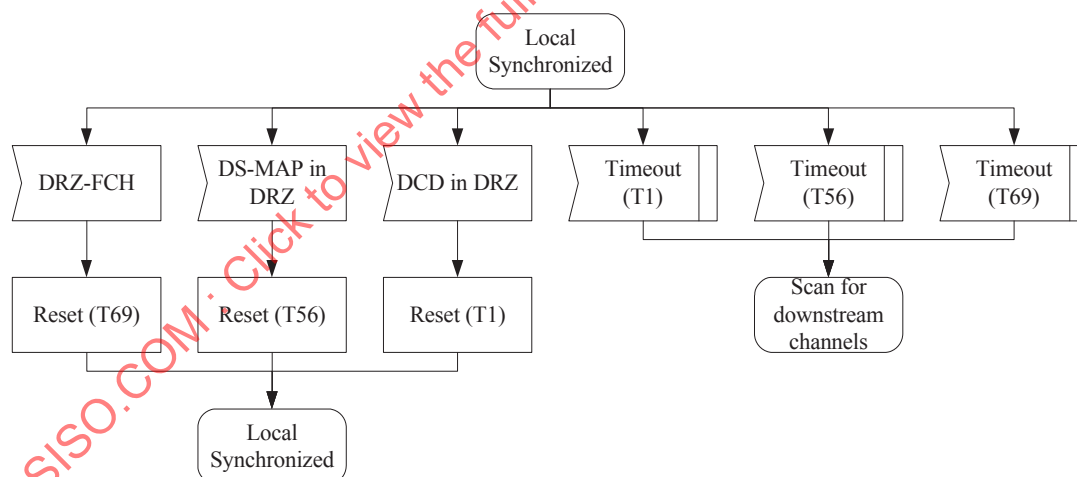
Local Synchronized

DRZ-FCH

DS-MAP in DRZ

DCD in DRZ

Timeout (T1)

Timeout (T56)

Timeout (T69)

Reset (T69)

Reset (T56)

Reset (T1)

Scan for downstream channels

Local Synchronized

SISO.COM : Click to view the fu